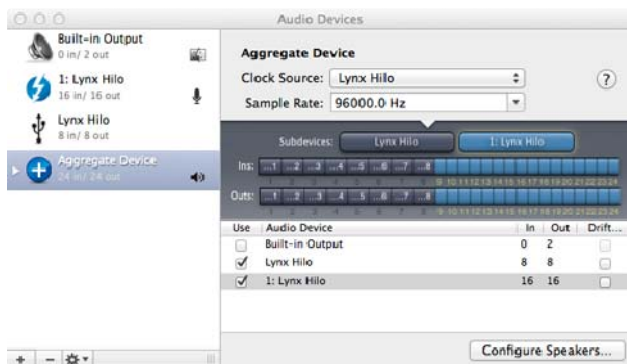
Audio Devices

Built-in Output
0 in/ 2 out

1: Lynx Hilo
16 in/ 16 out

Lynx Hilo
8 in/ 8 out

Aggregate Device
24 in/ 24 out

Aggregate Device

Clock Source: Lynx Hilo

Sample Rate: 96000.0 Hz

?

Subdevices: Lynx Hilo 1: Lynx Hilo

Ins: 1 2 3 4 5 6 7 8 9 10 11 12 13 14 15 16 17 18 19 20 21 22 23 24

Outs: 1 2 3 4 5 6 7 8 9 10 11 12 13 14 15 16 17 18 19 20 21 22 23 24

| Use | Audio Device | In | Out | Drift... |
|---|---|---|---|---|
| ☐ | Built-in Output | 0 | 2 | ☐ |
| ✓ | Lynx Hilo | 8 | 8 | ☐ |
| ✓ | 1: Lynx Hilo | 16 | 16 | ☐ |

+ −

Configure Speakers...